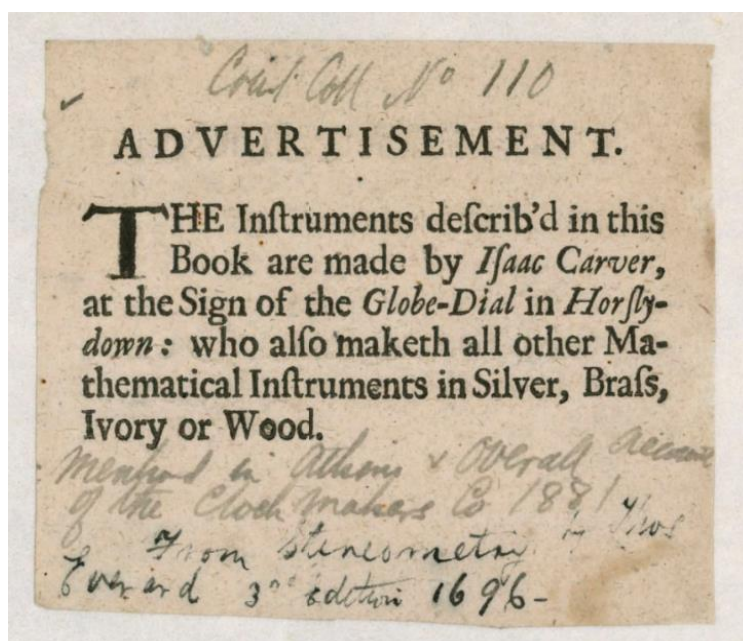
Crisp Coll No 110

ADVERTISEMENT.

THE Inſtruments deſcrib'd in this Book are made by *Iſaac Carver*, at the Sign of the *Globe-Dial* in *Horſlydown*: who alſo maketh all other Mathematical Inſtruments in Silver, Braſs, Ivory or Wood.

Mentioned in Atkins & Overall Account of the Clockmakers Co 1881

From Stereometry by Thos Everard 3rd edition 1696-